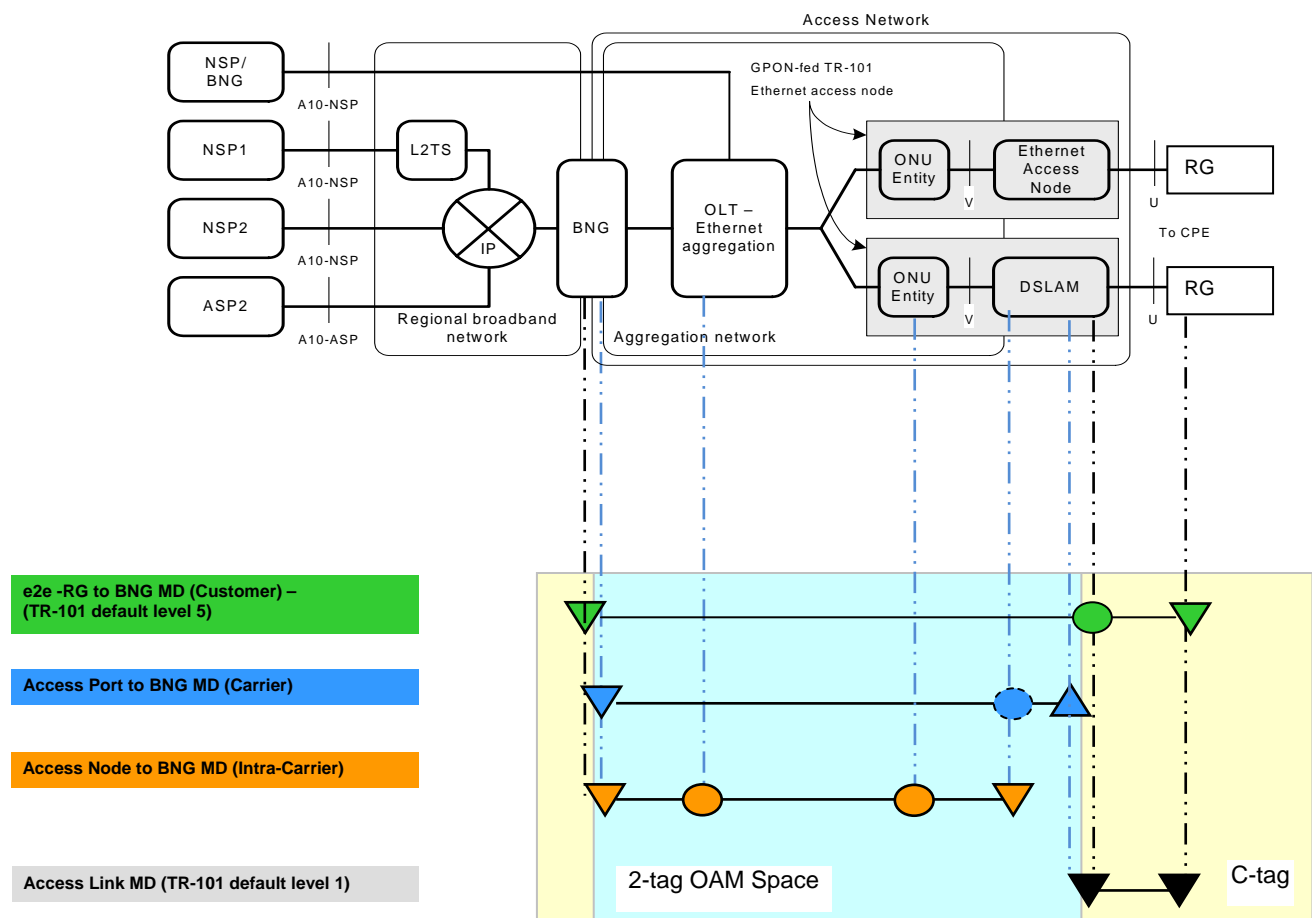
Access Network

NSP/ BNG

A10-NSP

NSP1

A10-NSP

NSP2

A10-NSP

ASP2

A10-ASP

L2TS

IP

Regional broadband network

BNG

OLT – Ethernet aggregation

Aggregation network

GPON-fed TR-101 Ethernet access node

ONU Entity

V

Ethernet Access Node

ONU Entity

V

DSLAM

U

RG

To CPE

U

RG

e2e -RG to BNG MD (Customer) – (TR-101 default level 5)

Access Port to BNG MD (Carrier)

Access Node to BNG MD (Intra-Carrier)

Access Link MD (TR-101 default level 1)

2-tag OAM Space

C-tag